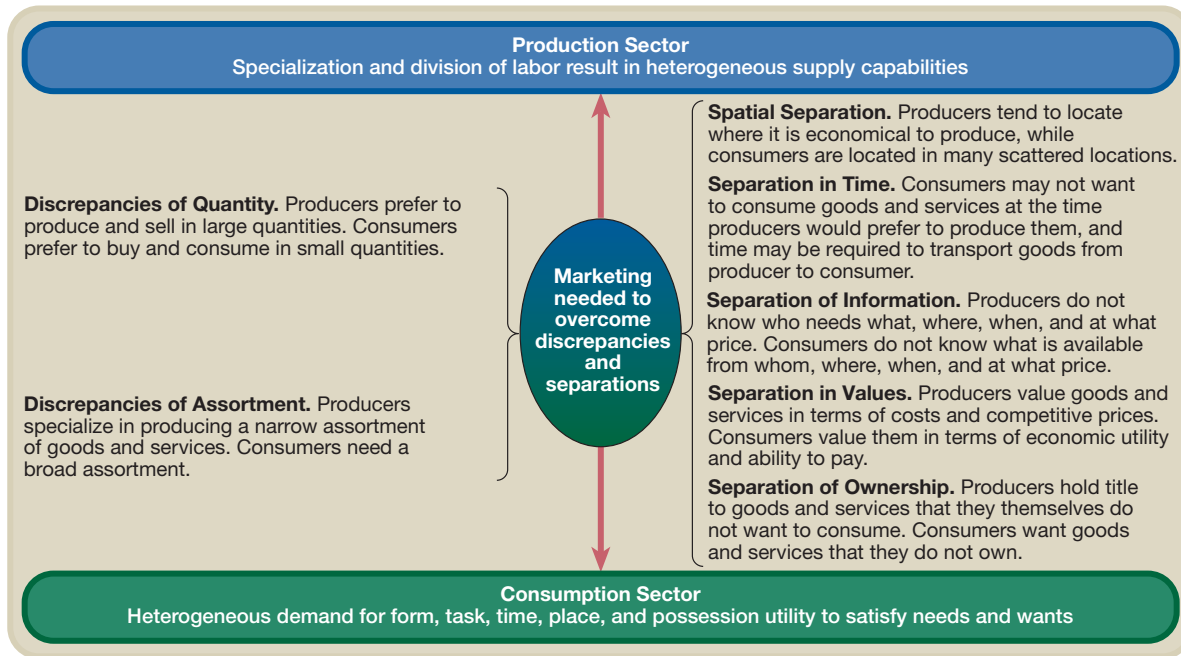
Production Sector
Specialization and division of labor result in heterogeneous supply capabilities

Discrepancies of Quantity. Producers prefer to produce and sell in large quantities. Consumers prefer to buy and consume in small quantities.

Discrepancies of Assortment. Producers specialize in producing a narrow assortment of goods and services. Consumers need a broad assortment.

Marketing needed to overcome discrepancies and separations

Spatial Separation. Producers tend to locate where it is economical to produce, while consumers are located in many scattered locations.

Separation in Time. Consumers may not want to consume goods and services at the time producers would prefer to produce them, and time may be required to transport goods from producer to consumer.

Separation of Information. Producers do not know who needs what, where, when, and at what price. Consumers do not know what is available from whom, where, when, and at what price.

Separation in Values. Producers value goods and services in terms of costs and competitive prices. Consumers value them in terms of economic utility and ability to pay.

Separation of Ownership. Producers hold title to goods and services that they themselves do not want to consume. Consumers want goods and services that they do not own.

Consumption Sector
Heterogeneous demand for form, task, time, place, and possession utility to satisfy needs and wants